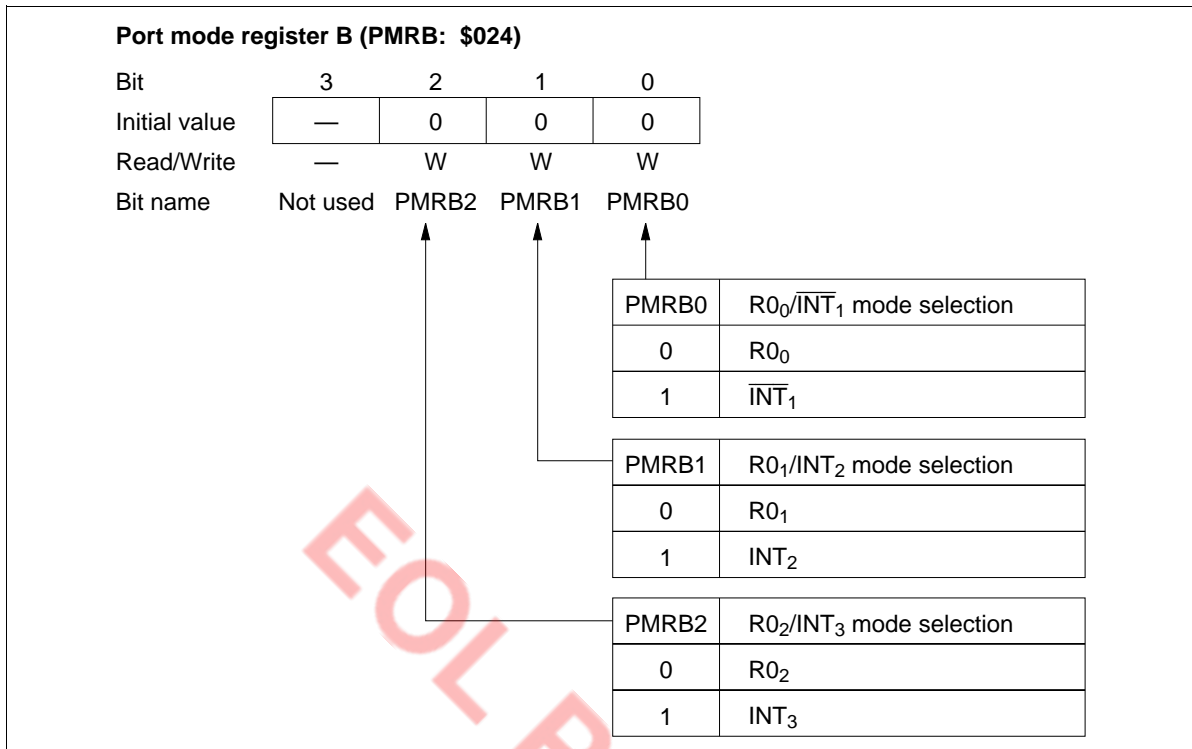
**Port mode register B (PMRB: \$024)**

| Bit | 3 | 2 | 1 | 0 |
|---|---|---|---|---|
| Initial value | — | 0 | 0 | 0 |
| Read/Write | — | W | W | W |
| Bit name | Not used | PMRB2 | PMRB1 | PMRB0 |

| PMRB0 | $R0_0/\overline{INT}_1$ mode selection |
|---|---|
| 0 | $R0_0$ |
| 1 | $\overline{INT}_1$ |

| PMRB1 | $R0_1/INT_2$ mode selection |
|---|---|
| 0 | $R0_1$ |
| 1 | $INT_2$ |

| PMRB2 | $R0_2/INT_3$ mode selection |
|---|---|
| 0 | $R0_2$ |
| 1 | $INT_3$ |

EOL